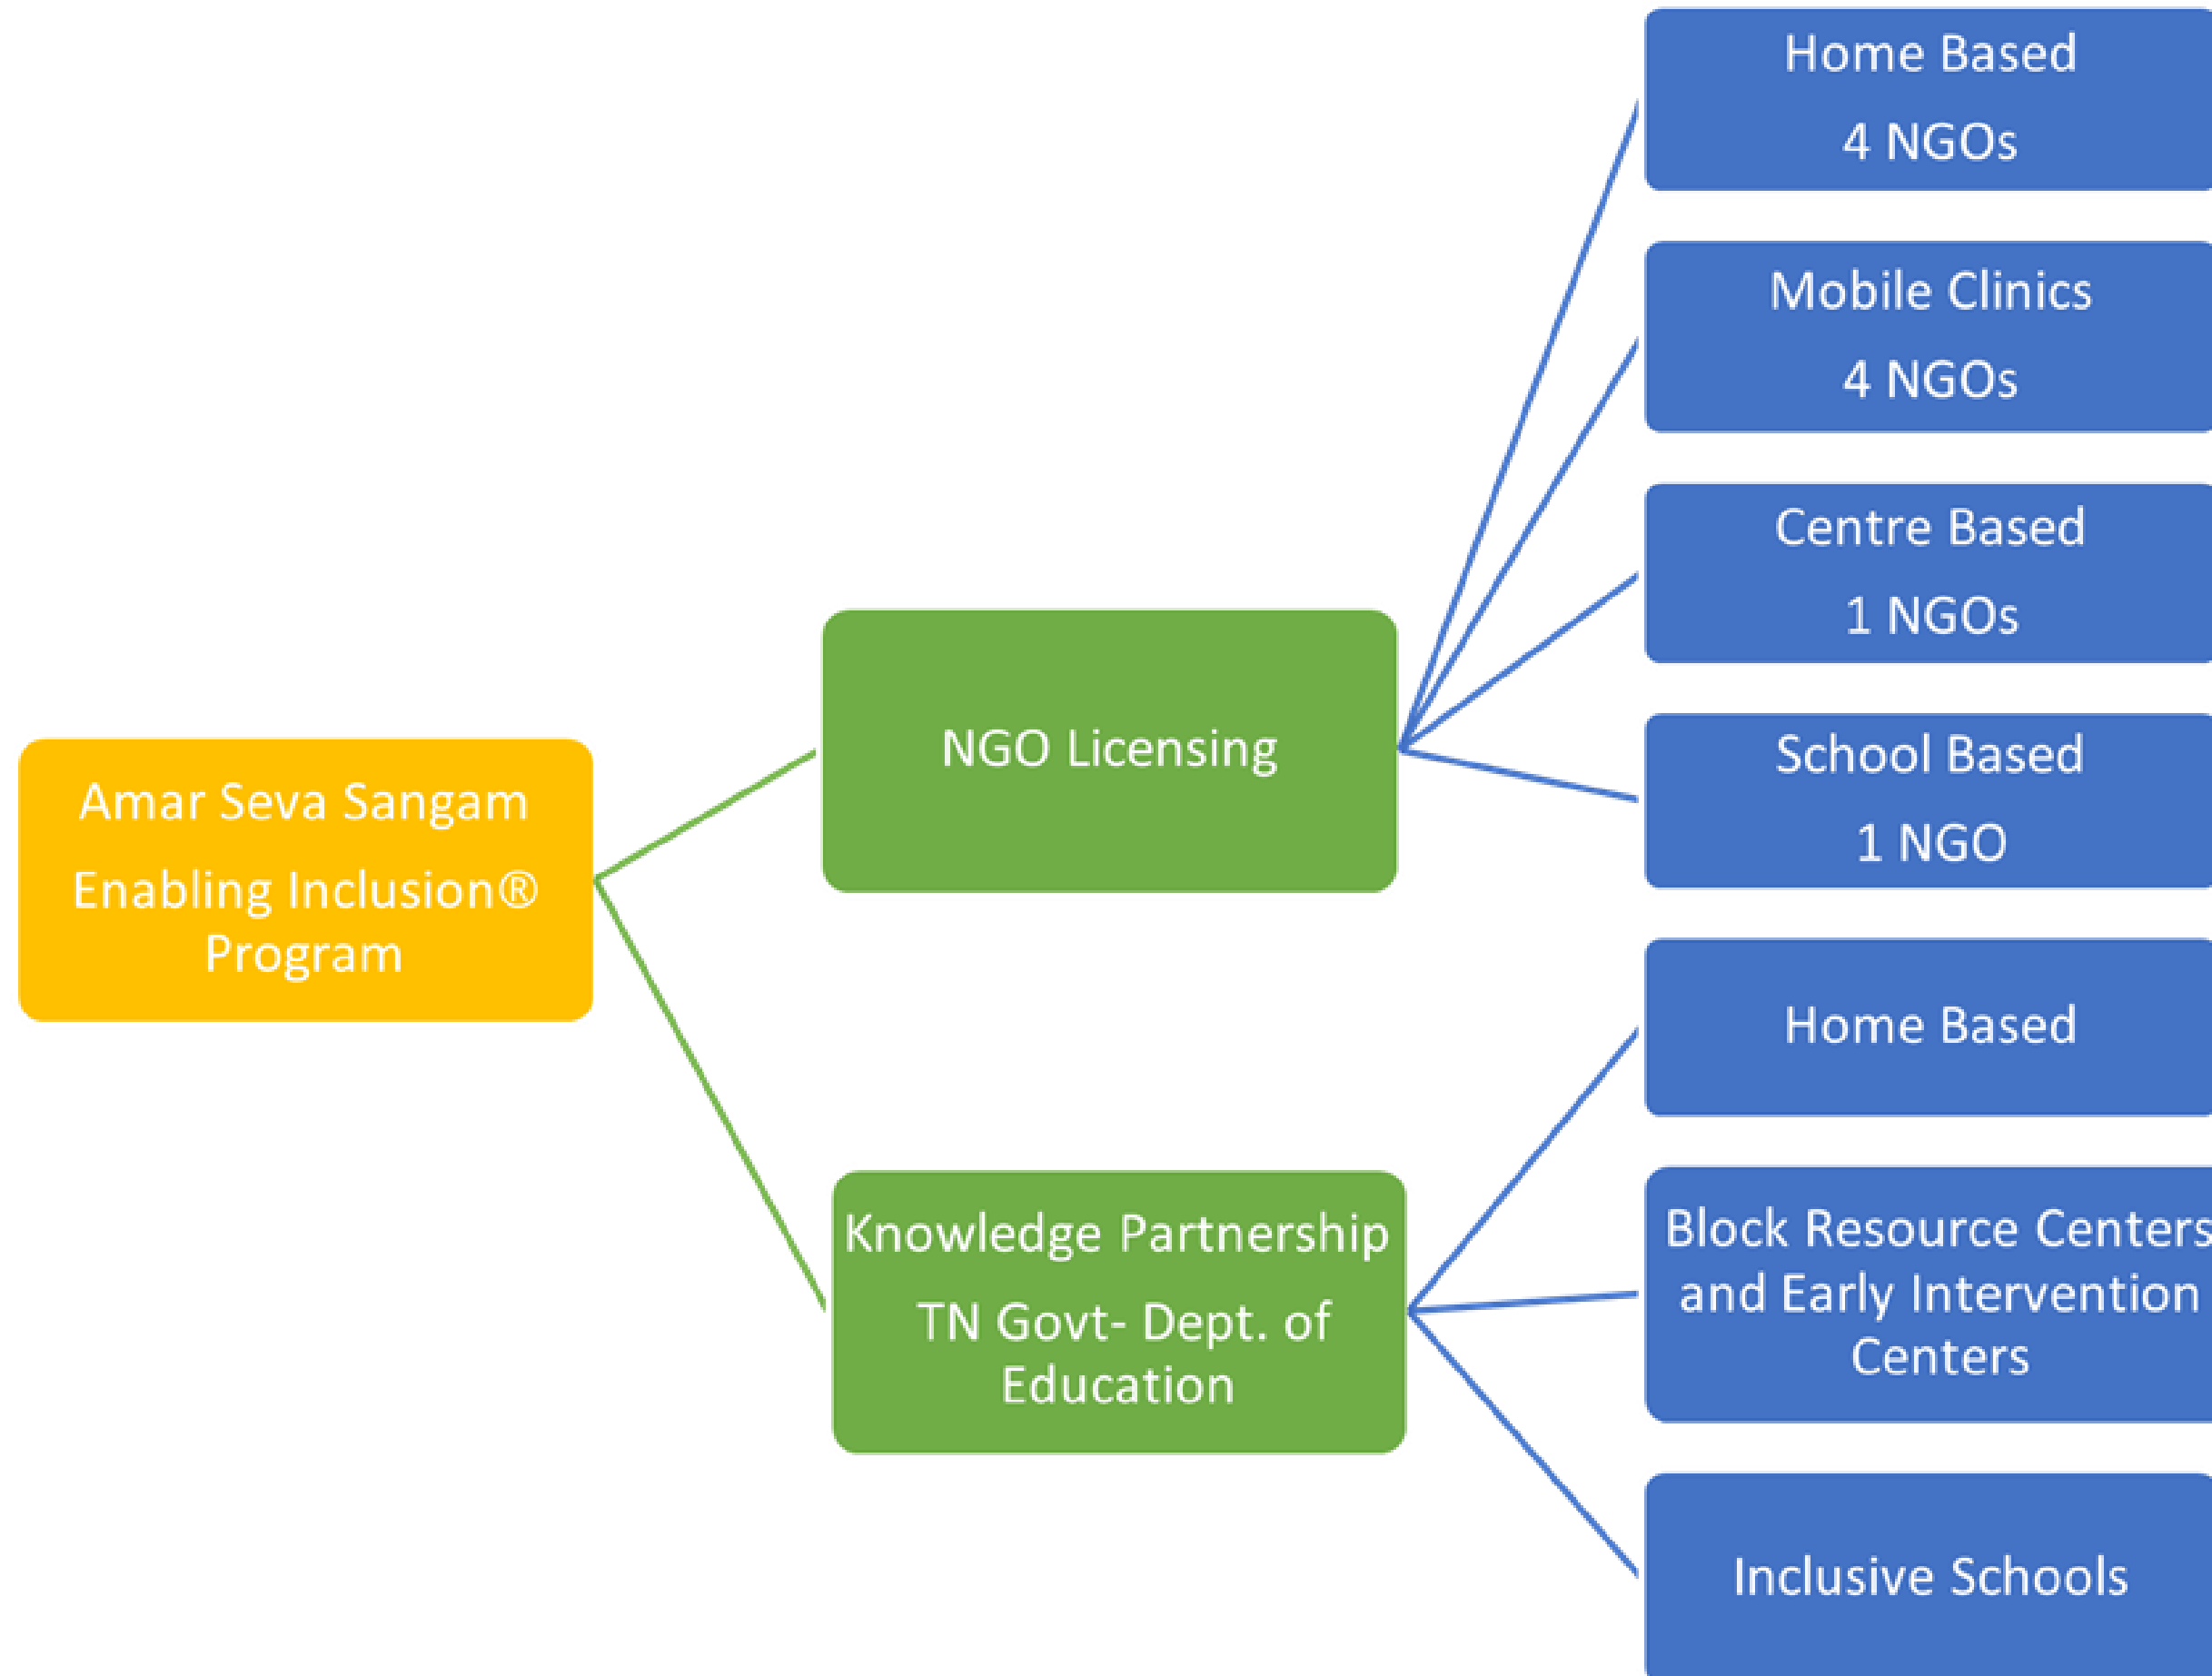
Amar Seva Sangam

Enabling Inclusion® Program

NGO Licensing

Home Based

4 NGOs

Mobile Clinics

4 NGOs

Centre Based

1 NGOs

School Based

1 NGO

Knowledge Partnership

TN Govt- Dept. of Education

Home Based

Block Resource Centers and Early Intervention Centers

Inclusive Schools